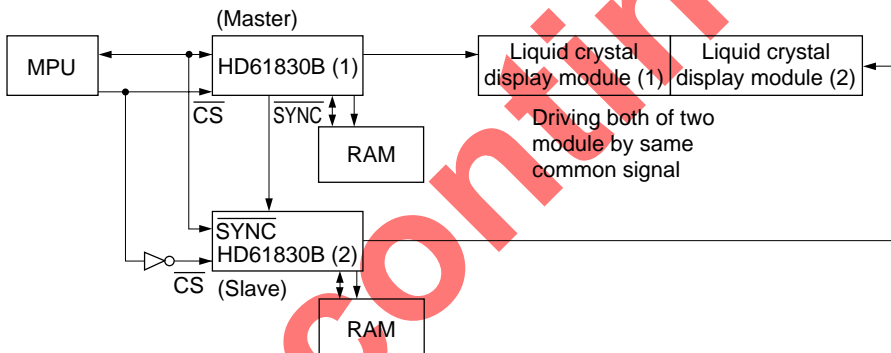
(Master)

MPU

HD61830B (1)

Liquid crystal display module (1)

Liquid crystal display module (2)

$\overline{CS}$

$\overline{SYNC}$

Driving both of two module by same common signal

RAM

$\overline{SYNC}$
HD61830B (2)

$\overline{CS}$

(Slave)

RAM

contin